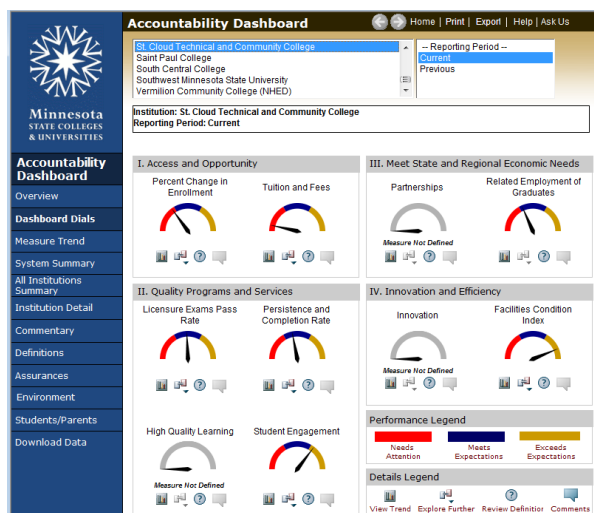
Minnesota
STATE COLLEGES & UNIVERSITIES

Accountability Dashboard

Overview
Dashboard Dials
Measure Trend
System Summary
All Institutions Summary
Institution Detail
Commentary
Definitions
Assurances
Environment
Students/Parents
Download Data

Accountability Dashboard

Home | Print | Export | Help | Ask Us

St. Cloud Technical and Community College
Saint Paul College
South Central College
Southwest Minnesota State University
Vermilion Community College (NHED)

-- Reporting Period --
Current
Previous

Institution: St. Cloud Technical and Community College
Reporting Period: Current

I. Access and Opportunity

Percent Change in Enrollment

Tuition and Fees

III. Meet State and Regional Economic Needs

Partnerships

Measure Not Defined

Related Employment of Graduates

II. Quality Programs and Services

Licensure Exams Pass Rate

Persistence and Completion Rate

High Quality Learning

Measure Not Defined

Student Engagement

IV. Innovation and Efficiency

Innovation

Measure Not Defined

Facilities Condition Index

Performance Legend

Needs Attention

Meets Expectations

Exceeds Expectations

Details Legend

View Trend

Explore Further

Review Definition

Comments